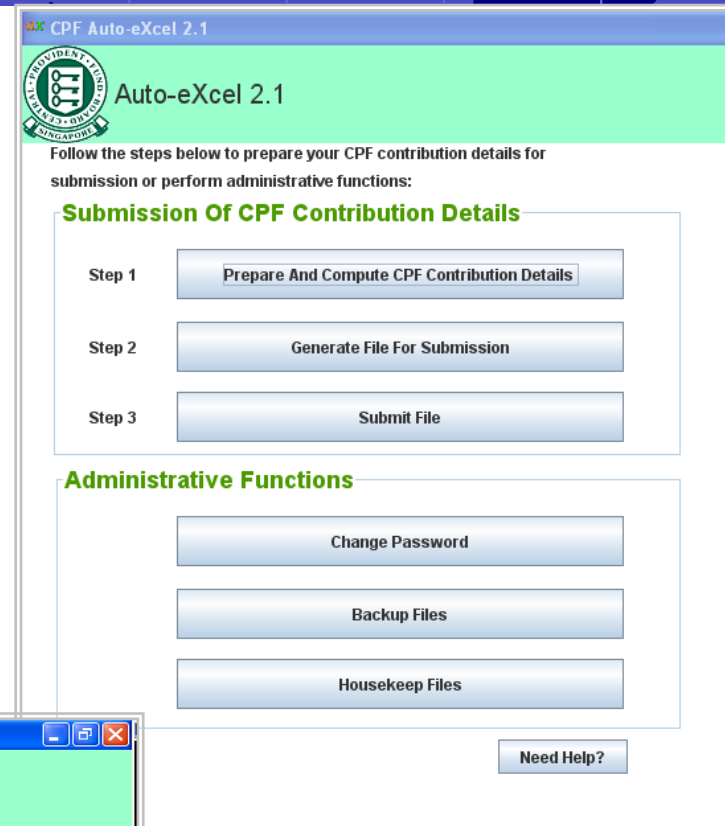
aX CPF Auto-eXcel 2.1

CENTRAL PROVIDENT FUND BOARD SINGAPORE

Auto-eXcel 2.1

Follow the steps below to prepare your CPF contribution details for submission or perform administrative functions:

Submission Of CPF Contribution Details

Step 1 Prepare And Compute CPF Contribution Details

Step 2 Generate File For Submission

Step 3 Submit File

Administrative Functions

Change Password

Backup Files

Housekeep Files

Need Help?